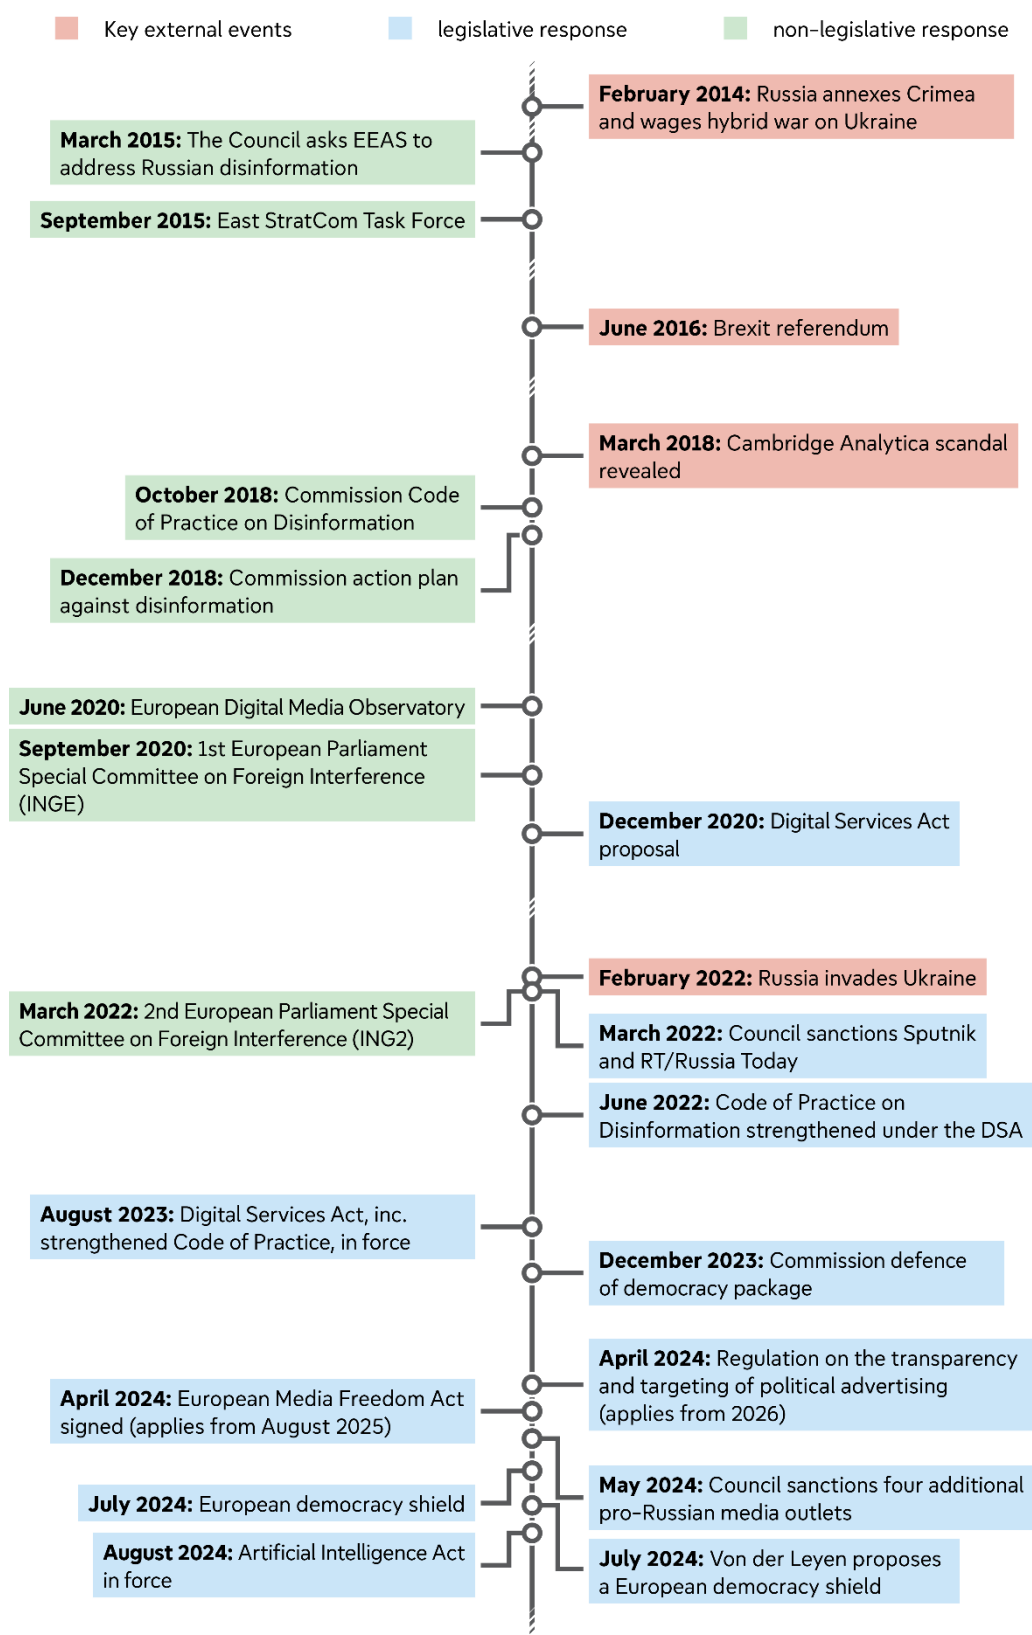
Key external events legislative response non-legislative response

**February 2014:** Russia annexes Crimea and wages hybrid war on Ukraine

**March 2015:** The Council asks EEAS to address Russian disinformation

**September 2015:** East StratCom Task Force

**June 2016:** Brexit referendum

**March 2018:** Cambridge Analytica scandal revealed

**October 2018:** Commission Code of Practice on Disinformation

**December 2018:** Commission action plan against disinformation

**June 2020:** European Digital Media Observatory

**September 2020:** 1st European Parliament Special Committee on Foreign Interference (INGE)

**December 2020:** Digital Services Act proposal

**February 2022:** Russia invades Ukraine

**March 2022:** 2nd European Parliament Special Committee on Foreign Interference (ING2)

**March 2022:** Council sanctions Sputnik and RT/Russia Today

**June 2022:** Code of Practice on Disinformation strengthened under the DSA

**August 2023:** Digital Services Act, inc. strengthened Code of Practice, in force

**December 2023:** Commission defence of democracy package

**April 2024:** Regulation on the transparency and targeting of political advertising (applies from 2026)

**April 2024:** European Media Freedom Act signed (applies from August 2025)

**May 2024:** Council sanctions four additional pro-Russian media outlets

**July 2024:** European democracy shield

**August 2024:** Artificial Intelligence Act in force

**July 2024:** Von der Leyen proposes a European democracy shield